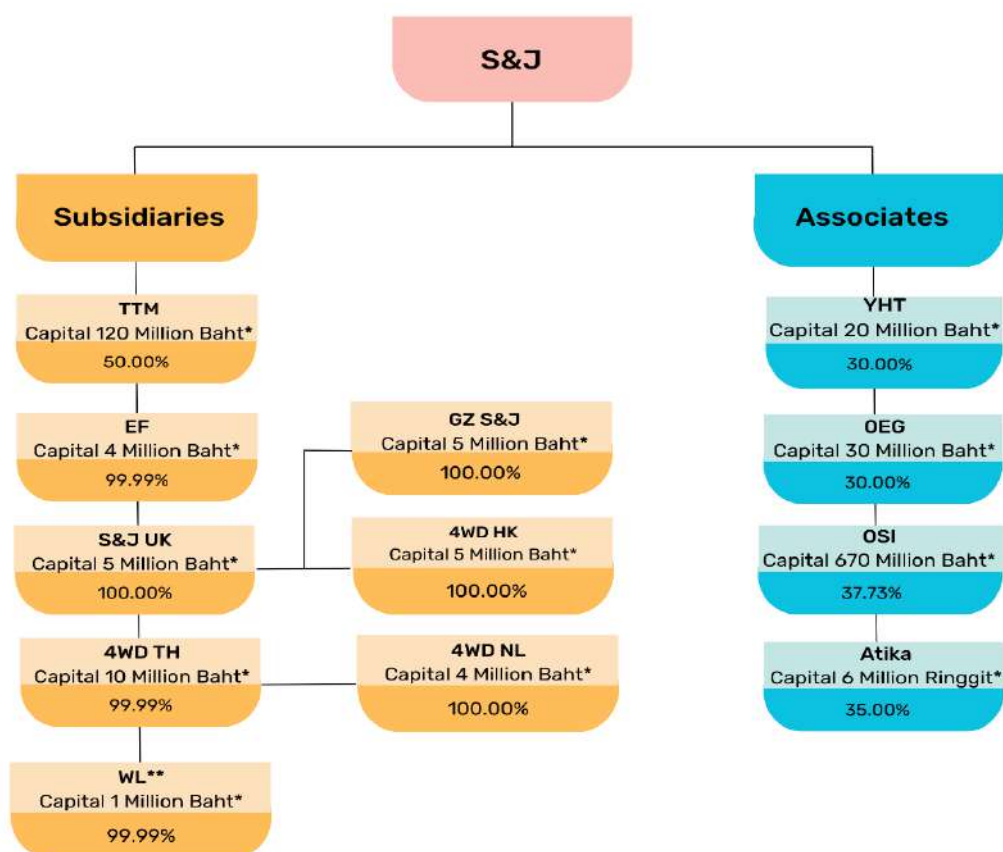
S&J

Subsidiaries

TTM
Capital 120 Million Baht*
50.00%

EF
Capital 4 Million Baht*
99.99%

S&J UK
Capital 5 Million Baht*
100.00%

4WD TH
Capital 10 Million Baht*
99.99%

WL**
Capital 1 Million Baht*
99.99%

GZ S&J
Capital 5 Million Baht*
100.00%

4WD HK
Capital 5 Million Baht*
100.00%

4WD NL
Capital 4 Million Baht*
100.00%

Associates

YHT
Capital 20 Million Baht*
30.00%

OEG
Capital 30 Million Baht*
30.00%

OSI
Capital 670 Million Baht*
37.73%

Atika
Capital 6 Million Ringgit*
35.00%